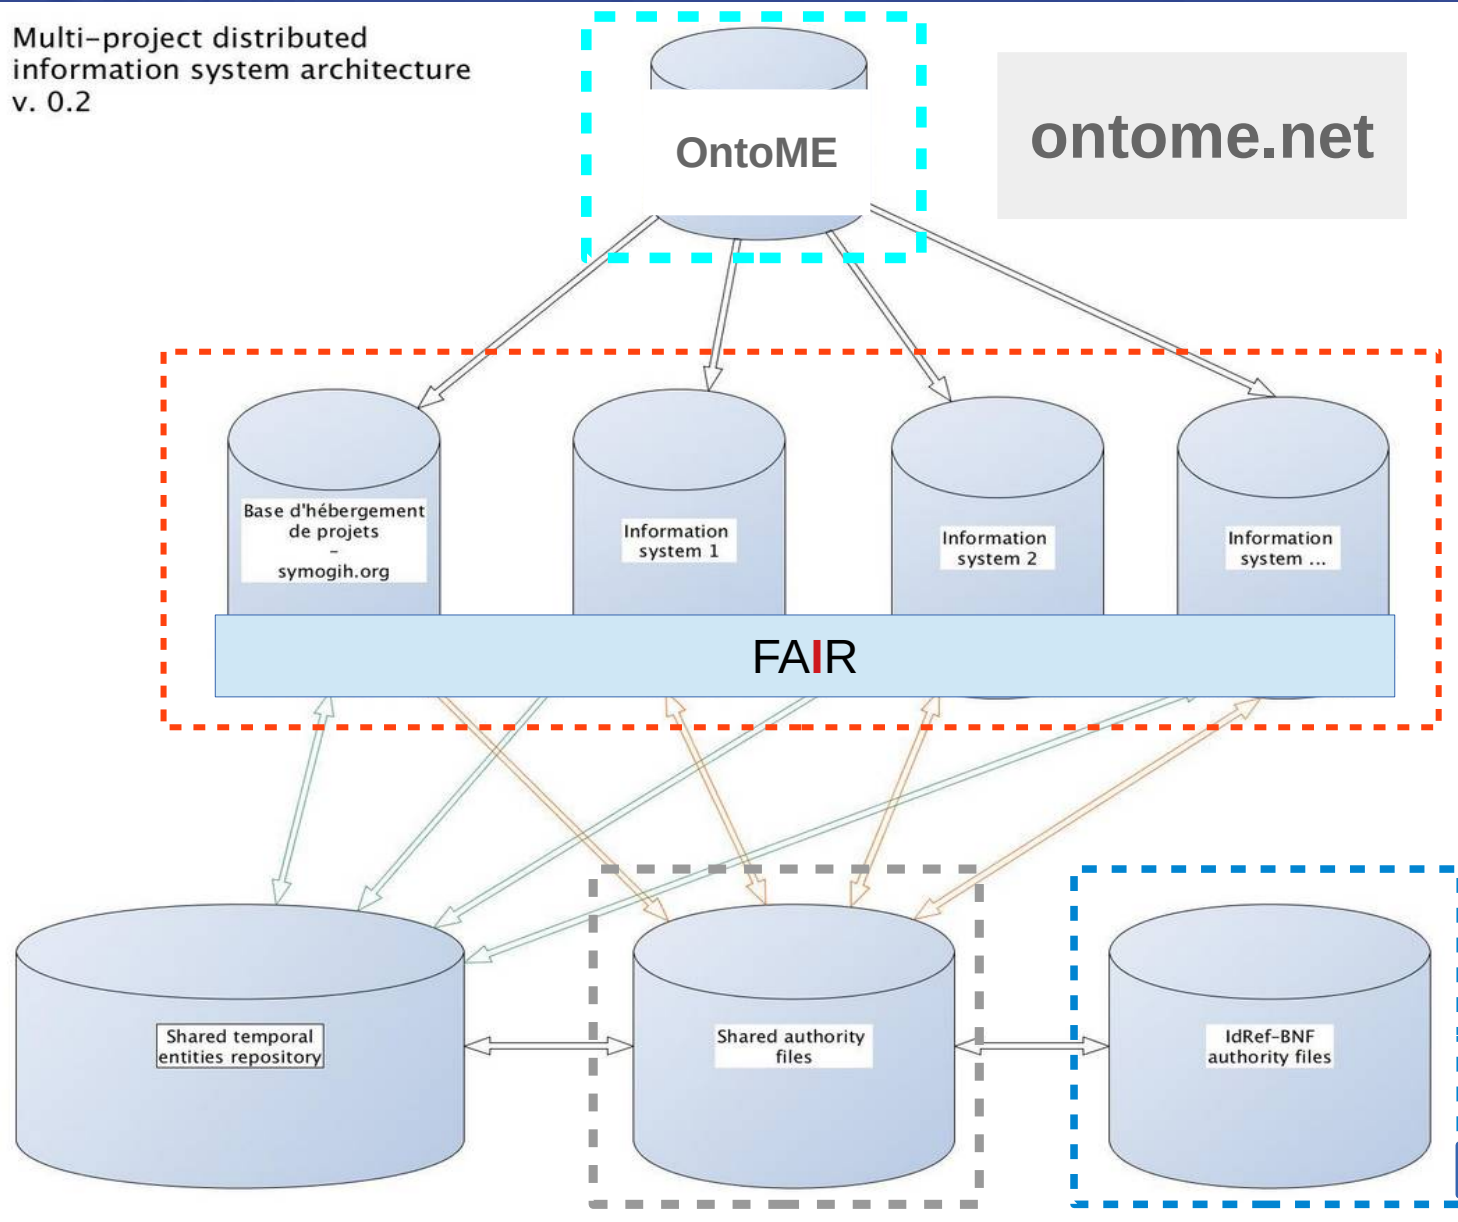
Multi-project distributed information system architecture v. 0.2

OntoME

ontome.net

Base d'hébergement de projets
-
symogih.org

Information system 1

Information system 2

Information system ...

FAIR

Shared temporal entities repository

Shared authority files

IdRef-BNF authority files